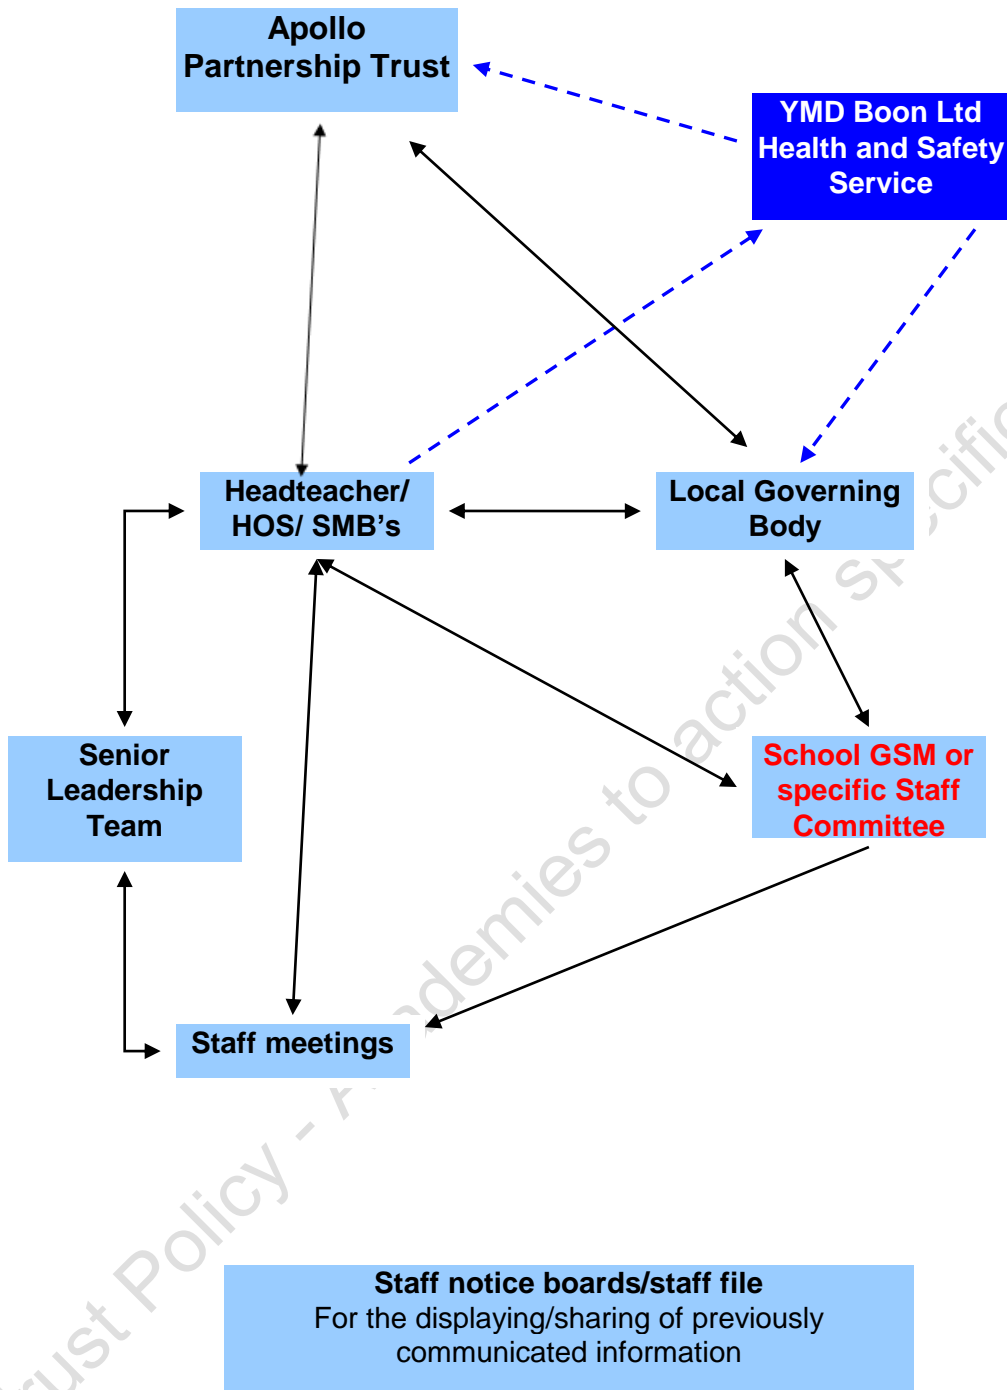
Apollo Partnership Trust

YMD Boon Ltd Health and Safety Service

Headteacher/ HOS/ SMB's

Local Governing Body

Senior Leadership Team

School GSM or specific Staff Committee

Staff meetings

Staff notice boards/staff file
For the displaying/sharing of previously communicated information

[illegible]ust Policy - A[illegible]demies to action specific